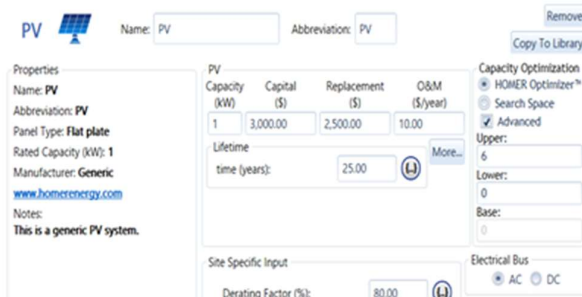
PV

Name: PV

Abbreviation: PV

Remove

Copy To Library

Properties

Name: **PV**

Abbreviation: **PV**

Panel Type: **Flat plate**

Rated Capacity (kW): **1**

Manufacturer: **Generic**

www.homerenergy.com

Notes:

**This is a generic PV system.**

PV

| Capacity (kW) | Capital (\$) | Replacement (\$) | O&M (\$/year) |
|---|---|---|---|
| 1 | 3,000.00 | 2,500.00 | 10.00 |

Lifetime

time (years): 25.00

More...

Capacity Optimization

HOMER Optimizer™

Search Space

Advanced

Upper:

6

Lower:

0

Base:

0

Site Specific Input

Derating Factor (%): 80.00

Electrical Bus

AC DC